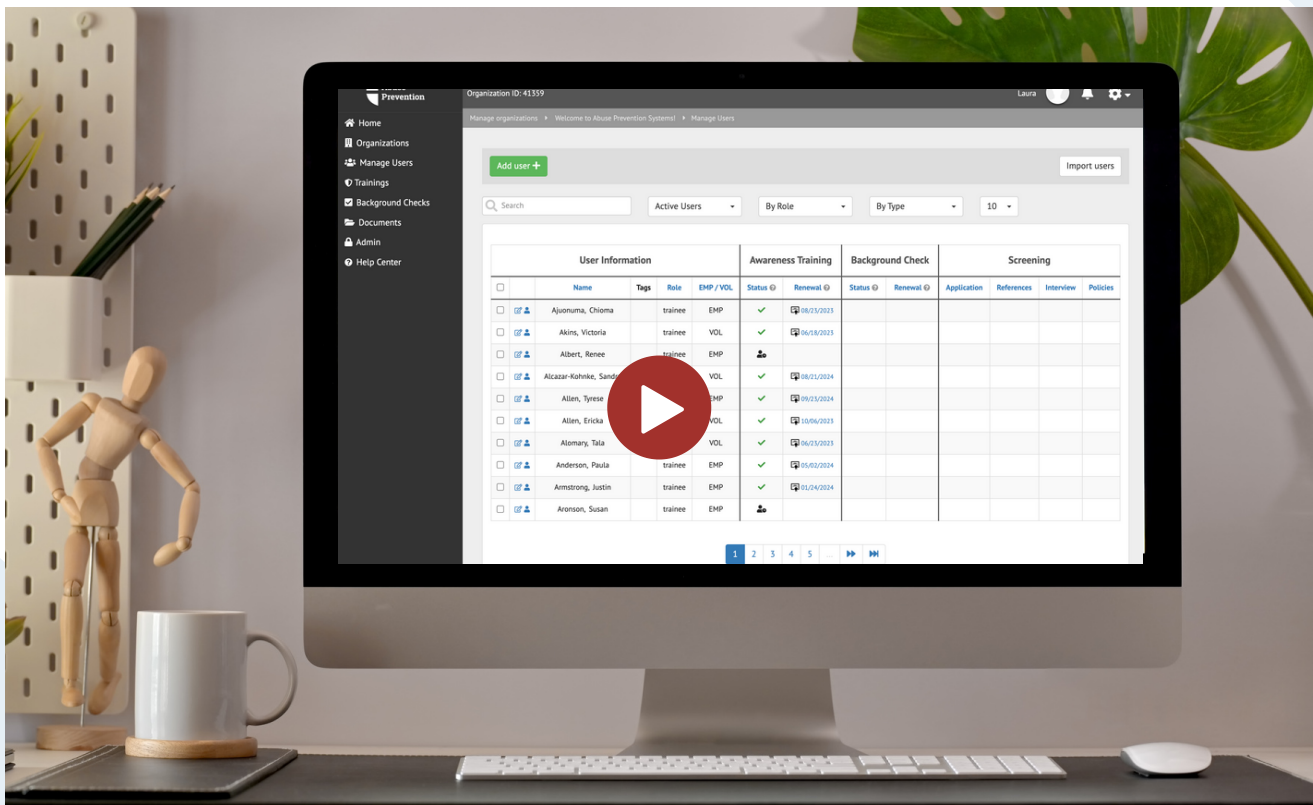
Prevention

Home
Organizations
Manage Users
Trainings
Background Checks
Documents
Admin
Help Center

Organization ID: 41359

Laura

Manage organizations ▸ Welcome to Abuse Prevention Systems! ▸ Manage Users

Add user +

Import users

Search

Active Users

By Role

By Type

10

| User Information | | | | | Awareness Training | | Background Check | | Screening | | | |
|---|---|---|---|---|---|---|---|---|---|---|---|---|
| | | Name | Tags | Role | EMP / VOL | Status | Renewal | Status | Renewal | Application | References | Interview | Policies |
| | | Ajuonuma, Chioma | | trainee | EMP | ✓ | 08/23/2023 | | | | | | |
| | | Akins, Victoria | | trainee | VOL | ✓ | 06/18/2023 | | | | | | |
| | | Albert, Renee | | trainee | EMP | | | | | | | | |
| | | Alcazar-Kohnke, Sand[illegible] | | | VOL | ✓ | 08/21/2024 | | | | | | |
| | | Allen, Tyrese | | | EMP | ✓ | 09/23/2024 | | | | | | |
| | | Allen, Ericka | | | VOL | ✓ | 10/06/2023 | | | | | | |
| | | Alomary, Tala | | | VOL | ✓ | 06/23/2023 | | | | | | |
| | | Anderson, Paula | | trainee | EMP | ✓ | 05/02/2024 | | | | | | |
| | | Armstrong, Justin | | trainee | EMP | ✓ | 01/24/2024 | | | | | | |
| | | Aronson, Susan | | trainee | EMP | | | | | | | | |

1 2 3 4 5 ...